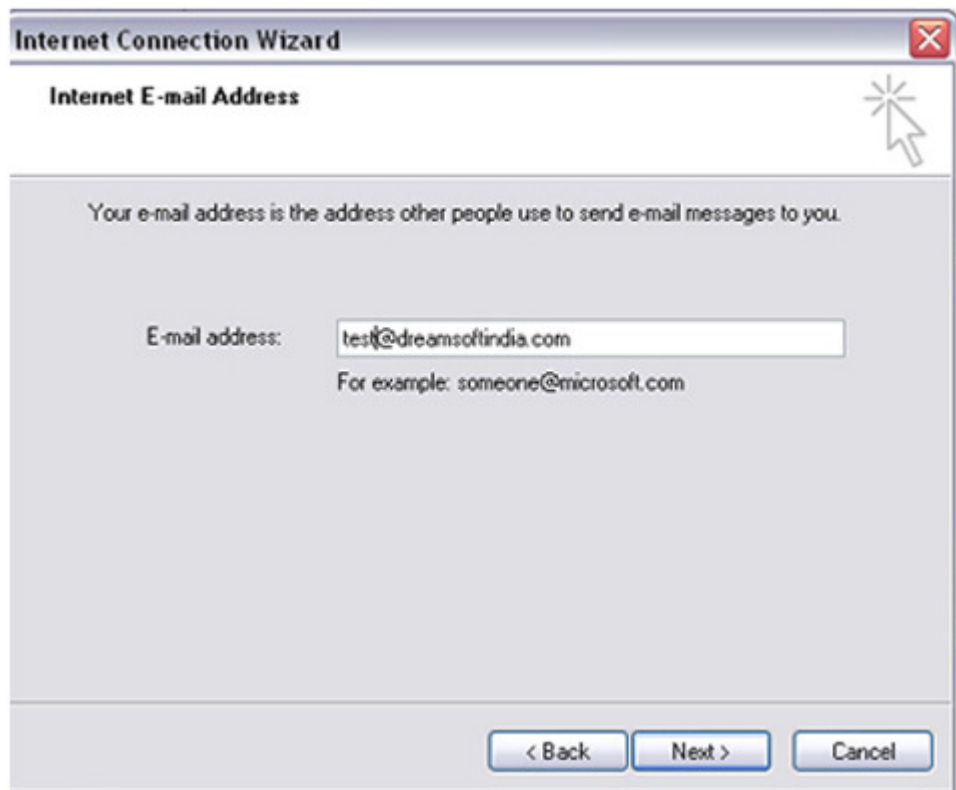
Internet Connection Wizard

Internet E-mail Address

Your e-mail address is the address other people use to send e-mail messages to you.

E-mail address: test@dreamsoftindia.com

For example: someone@microsoft.com

< Back Next > Cancel